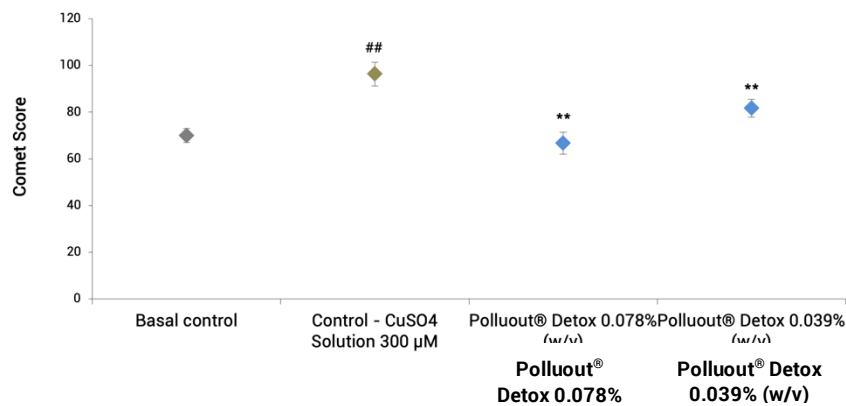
120
100
80
60
40
20
0

Comet Score

##
**
**

Basal control
Control - CuSO4 Solution 300 µM
Polluout® Detox 0.078% (w/v)
Polluout® Detox 0.039% (w/v)

Polluout® Detox 0.078%
Polluout® Detox 0.039% (w/v)